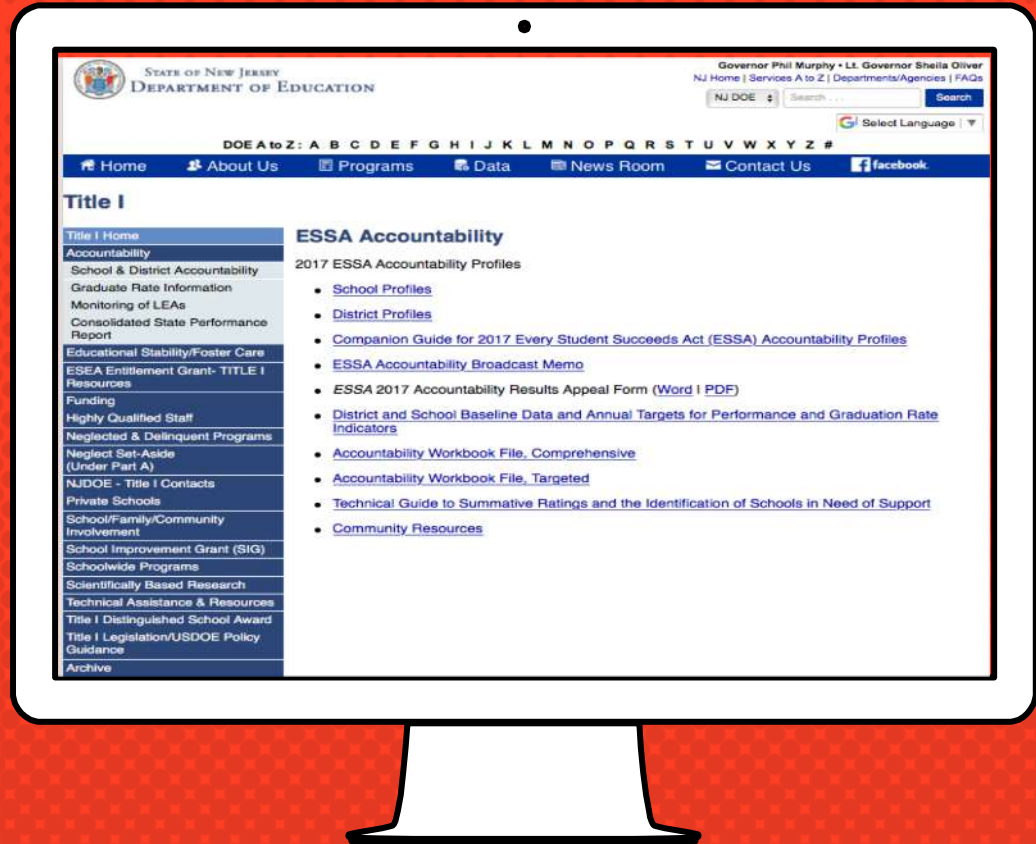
State of New Jersey
Department of Education

Governor Phil Murphy • Lt. Governor Sheila Oliver
NJ Home | Services A to Z | Departments/Agencies | FAQs
NJ DOE Search... Search
Select Language

DOE A to Z: A B C D E F G H I J K L M N O P Q R S T U V W X Y Z #

Home About Us Programs Data News Room Contact Us facebook

Title I

Title I Home
Accountability
School & District Accountability
Graduate Rate Information
Monitoring of LEAs
Consolidated State Performance Report
Educational Stability/Foster Care
ESEA Entitlement Grant- TITLE I Resources
Funding
Highly Qualified Staff
Neglected & Delinquent Programs
Neglect Set-Aside (Under Part A)
NJDOE - Title I Contacts
Private Schools
School/Family/Community Involvement
School Improvement Grant (SIG)
Schoolwide Programs
Scientifically Based Research
Technical Assistance & Resources
Title I Distinguished School Award
Title I Legislation/USDOE Policy Guidance
Archive

ESSA Accountability

2017 ESSA Accountability Profiles

• School Profiles
• District Profiles
• Companion Guide for 2017 Every Student Succeeds Act (ESSA) Accountability Profiles
• ESSA Accountability Broadcast Memo
• ESSA 2017 Accountability Results Appeal Form (Word | PDF)
• District and School Baseline Data and Annual Targets for Performance and Graduation Rate Indicators
• Accountability Workbook File, Comprehensive
• Accountability Workbook File, Targeted
• Technical Guide to Summative Ratings and the Identification of Schools in Need of Support
• Community Resources